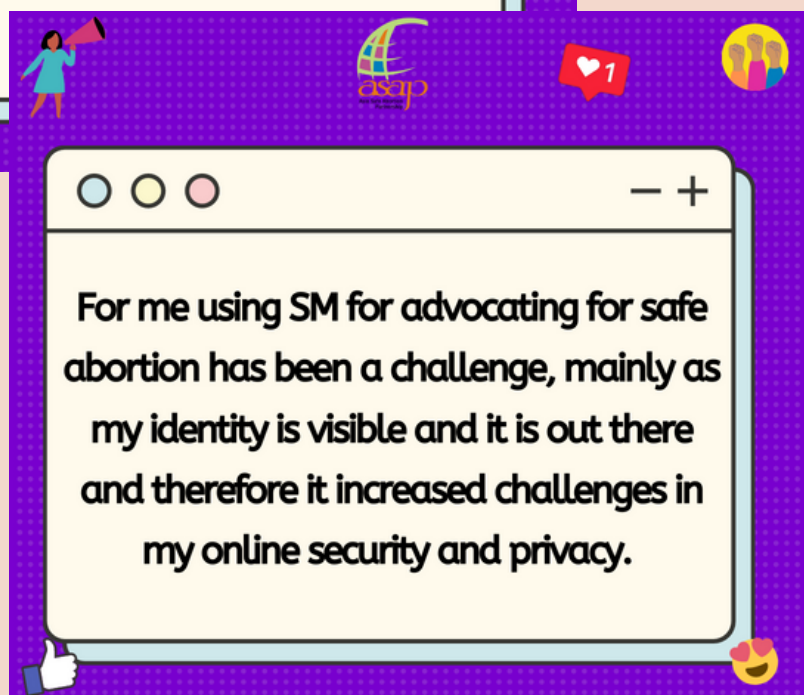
asap

1

− +

For me using SM for advocating for safe abortion has been a challenge, mainly as my identity is visible and it is out there and therefore it increased challenges in my online security and privacy.